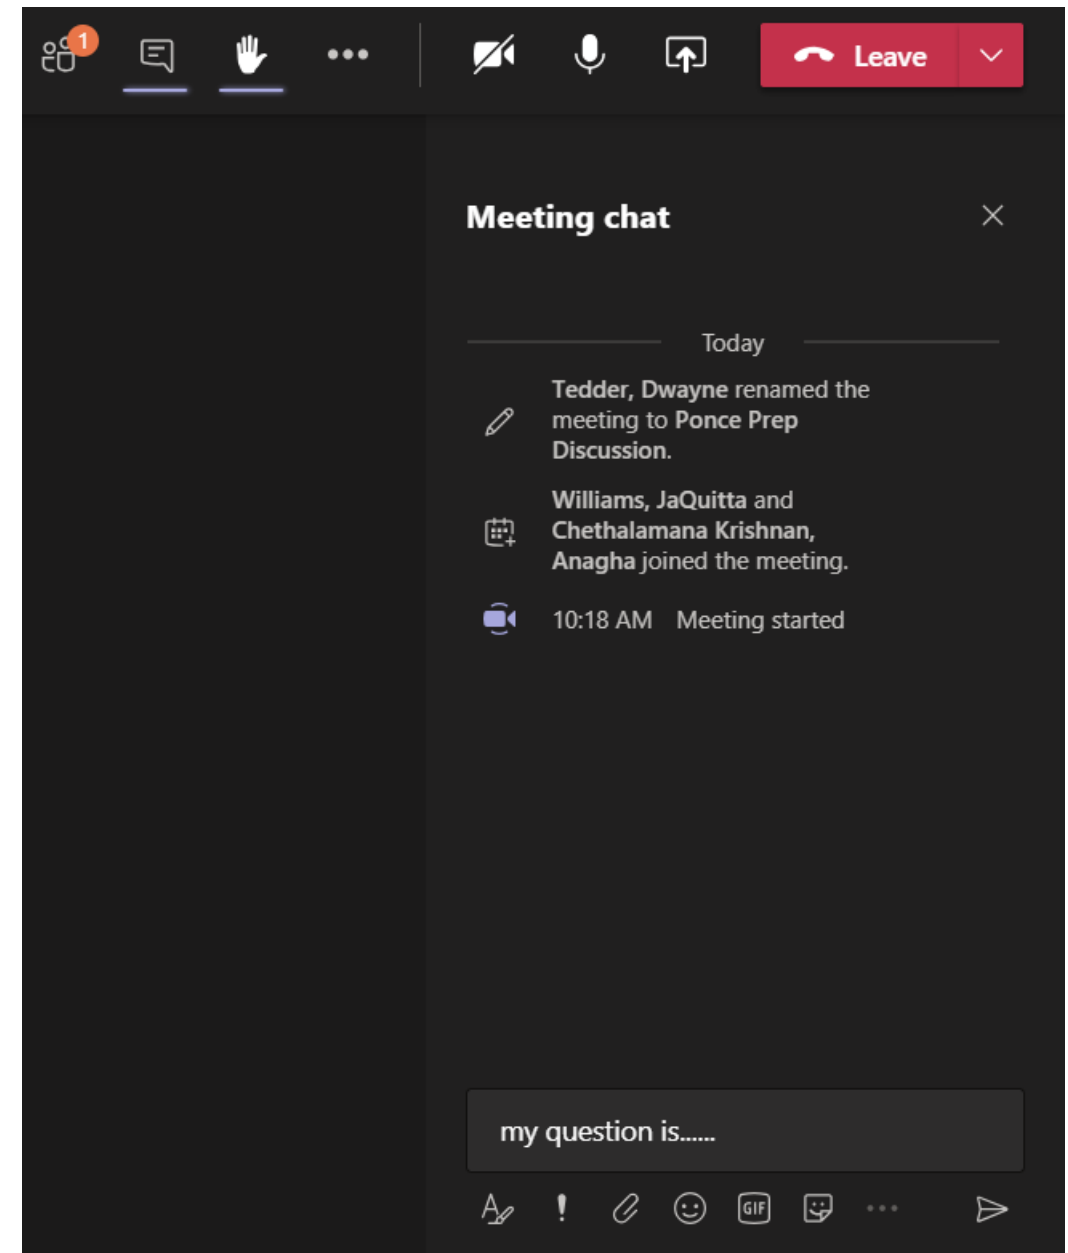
1

Leave

Meeting chat

Today

Tedder, Dwayne renamed the meeting to Ponce Prep Discussion.

Williams, JaQuitta and Chethalamana Krishnan, Anagha joined the meeting.

10:18 AM Meeting started

my question is......

GIF